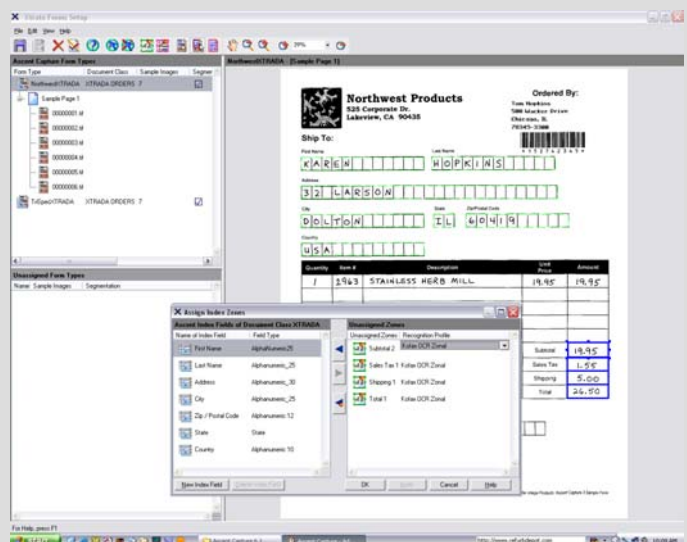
Xtrada Forms Setup

File Edit View Help

Ascent Capture Form Types

| Form Type | Document Class | Sample Images | Segmen |
|---|---|---|---|
| NorthwestXTRADA | XTRADA ORDERS | 7 | |
| Sample Page 1 | | | |
| 00000001.tif | | | |
| 00000002.tif | | | |
| 00000003.tif | | | |
| 00000004.tif | | | |
| 00000005.tif | | | |
| 00000006.tif | | | |
| T-iSpecXTRADA | XTRADA ORDERS | 7 | |

Unassigned Form Types

Name | Sample Images | Segmentation

NorthwestXTRADA - [Sample Page 1]

Northwest Products
525 Corporate Dr.
Lakeview, CA 90435

Ordered By:
Tom Hopkins
500 Wacker Drive
Chicago, IL
70345-3300

Ship To:

First Name
KAREN

Last Name
HOPKINS

Address
32 LARSON

City
DOLTON

State
IL

Zip/Postal Code
60419

Country
USA

| Quantity | Item # | Description | Unit Price | Amount |
|---|---|---|---|---|
| 1 | 2963 | STAINLESS HERB MILL | 19.95 | 19.95 |

Subtotal 19.95
Sales Tax 1.55
Shipping 5.00
Total 26.50

Assign Index Zones

Ascent Index Fields of Document Class XTRADA

| Name of Index Field | Field Type |
|---|---|
| First Name | Alphanumeric 25 |
| Last Name | Alphanumeric 25 |
| Address | Alphanumeric 30 |
| City | Alphanumeric 25 |
| Zip / Postal Code | Alphanumeric 12 |
| State | State |
| Country | Alphanumeric 10 |

Unassigned Zones

| Unassigned Zones | Recognition Profile |
|---|---|
| Subtotal 2 | Kofax OCR Zonal |
| Sales Tax 1 | Kofax OCR Zonal |
| Shipping 1 | Kofax OCR Zonal |
| Total 1 | Kofax OCR Zonal |

New Index Field | Delete Index Field | OK | Apply | Cancel | Help

For Help, press F1

Ascent Capture 6.1